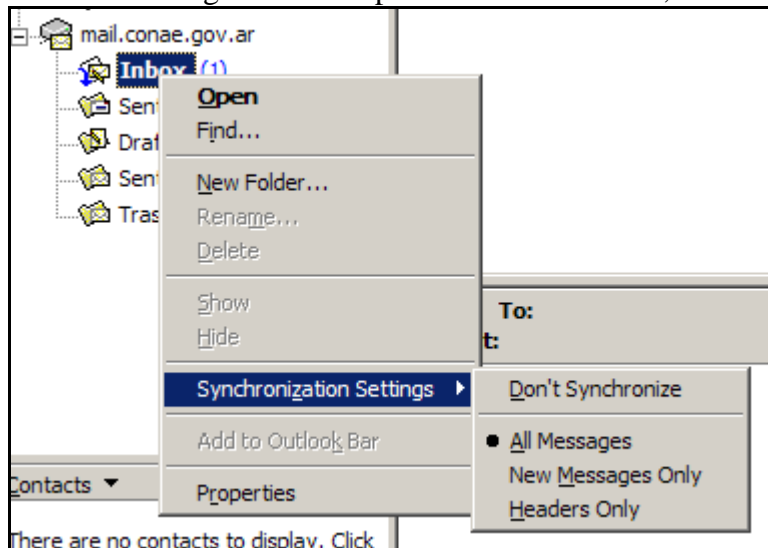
mail.conae.gov.ar
Inbox (1)
Sent
Draf
Sent
Tras
Open
Find...
New Folder...
Rename...
Delete
Show
Hide
Synchronization Settings
Add to Outlook Bar
Properties
To:
t:
Don't Synchronize
All Messages
New Messages Only
Headers Only
Contacts ▼
There are no contacts to display. Click